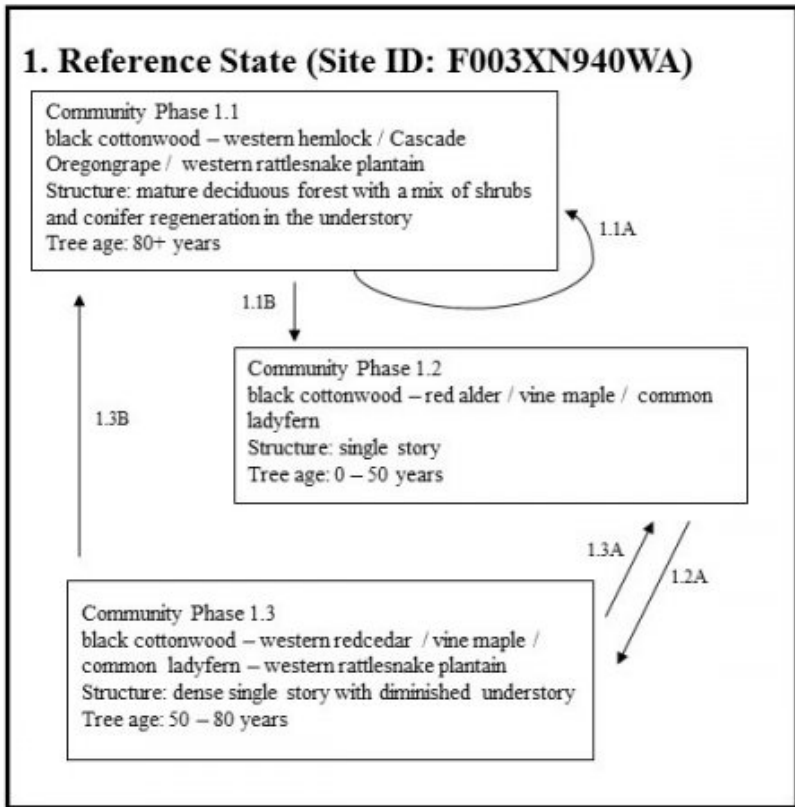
1. Reference State (Site ID: F003XN940WA)

Community Phase 1.1
black cottonwood – western hemlock / Cascade Oregongrape / western rattlesnake plantain
Structure: mature deciduous forest with a mix of shrubs and conifer regeneration in the understory
Tree age: 80+ years

1.1A

1.1B

Community Phase 1.2
black cottonwood – red alder / vine maple / common ladyfern
Structure: single story
Tree age: 0 – 50 years

1.3B

1.3A

1.2A

Community Phase 1.3
black cottonwood – western redcedar / vine maple / common ladyfern – western rattlesnake plantain
Structure: dense single story with diminished understory
Tree age: 50 – 80 years